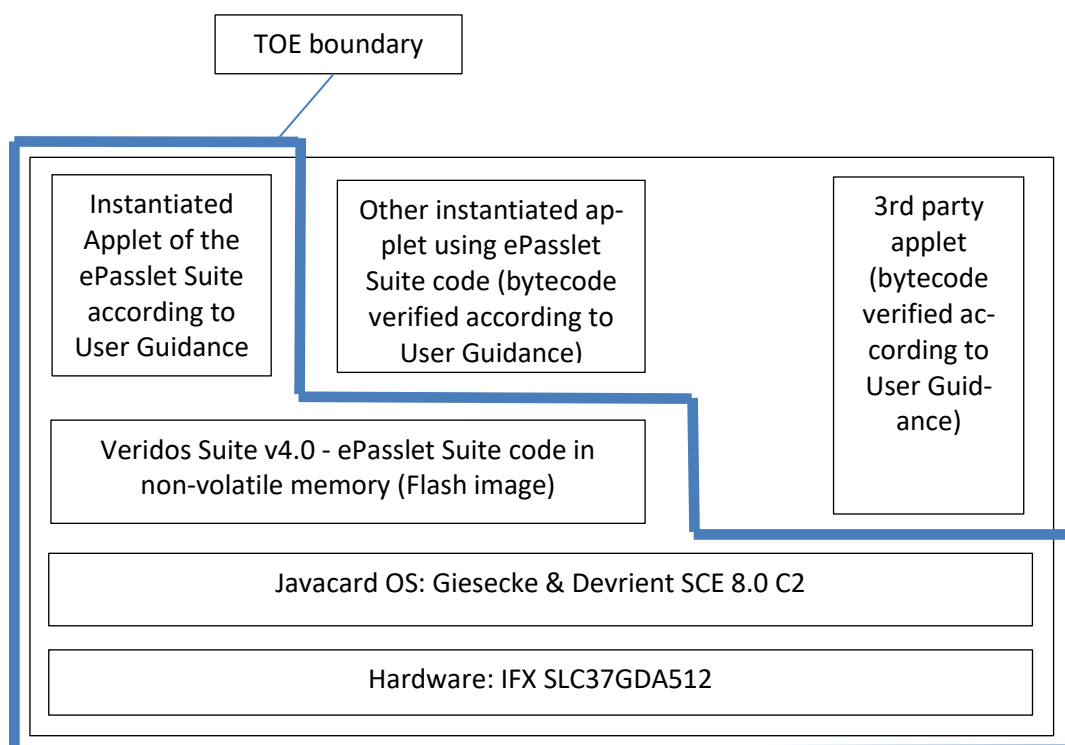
TOE boundary

Instantiated Applet of the ePasslet Suite according to User Guidance

Other instantiated applet using ePasslet Suite code (bytecode verified according to User Guidance)

3rd party applet (bytecode verified according to User Guidance)

Veridos Suite v4.0 - ePasslet Suite code in non-volatile memory (Flash image)

Javacard OS: Giesecke & Devrient SCE 8.0 C2

Hardware: IFX SLC37GDA512